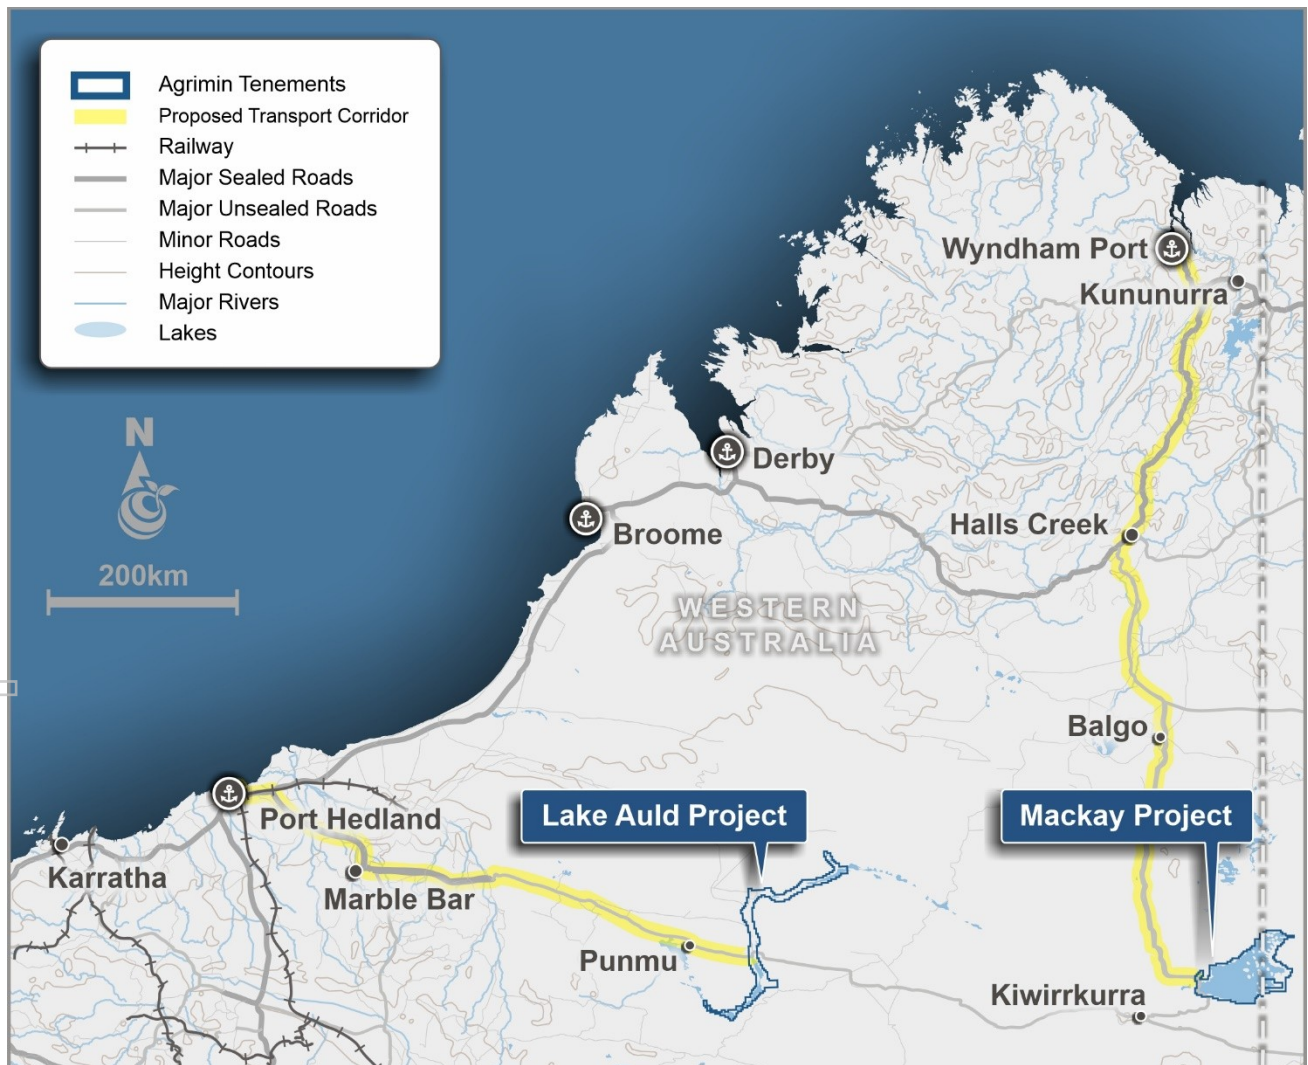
Agrimin Tenements
Proposed Transport Corridor
Railway
Major Sealed Roads
Major Unsealed Roads
Minor Roads
Height Contours
Major Rivers
Lakes

N

200km

Wyndham Port
Kununurra
Derby
Broome
Halls Creek
WESTERN AUSTRALIA
Balgo
Port Hedland
Lake Auld Project
Mackay Project
Karratha
Marble Bar
Punmu
Kiwirrkurra